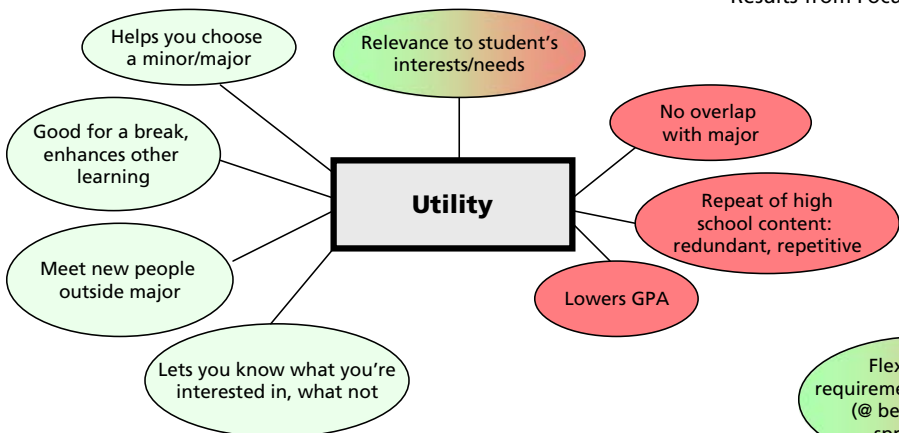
Results from Foc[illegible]

Helps you choose a minor/major

Relevance to student's interests/needs

Good for a break, enhances other learning

No overlap with major

Utility

Repeat of high school content: redundant, repetitive

Meet new people outside major

Lowers GPA

Lets you know what you're interested in, what not

Flex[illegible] requireme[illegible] (@ be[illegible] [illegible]